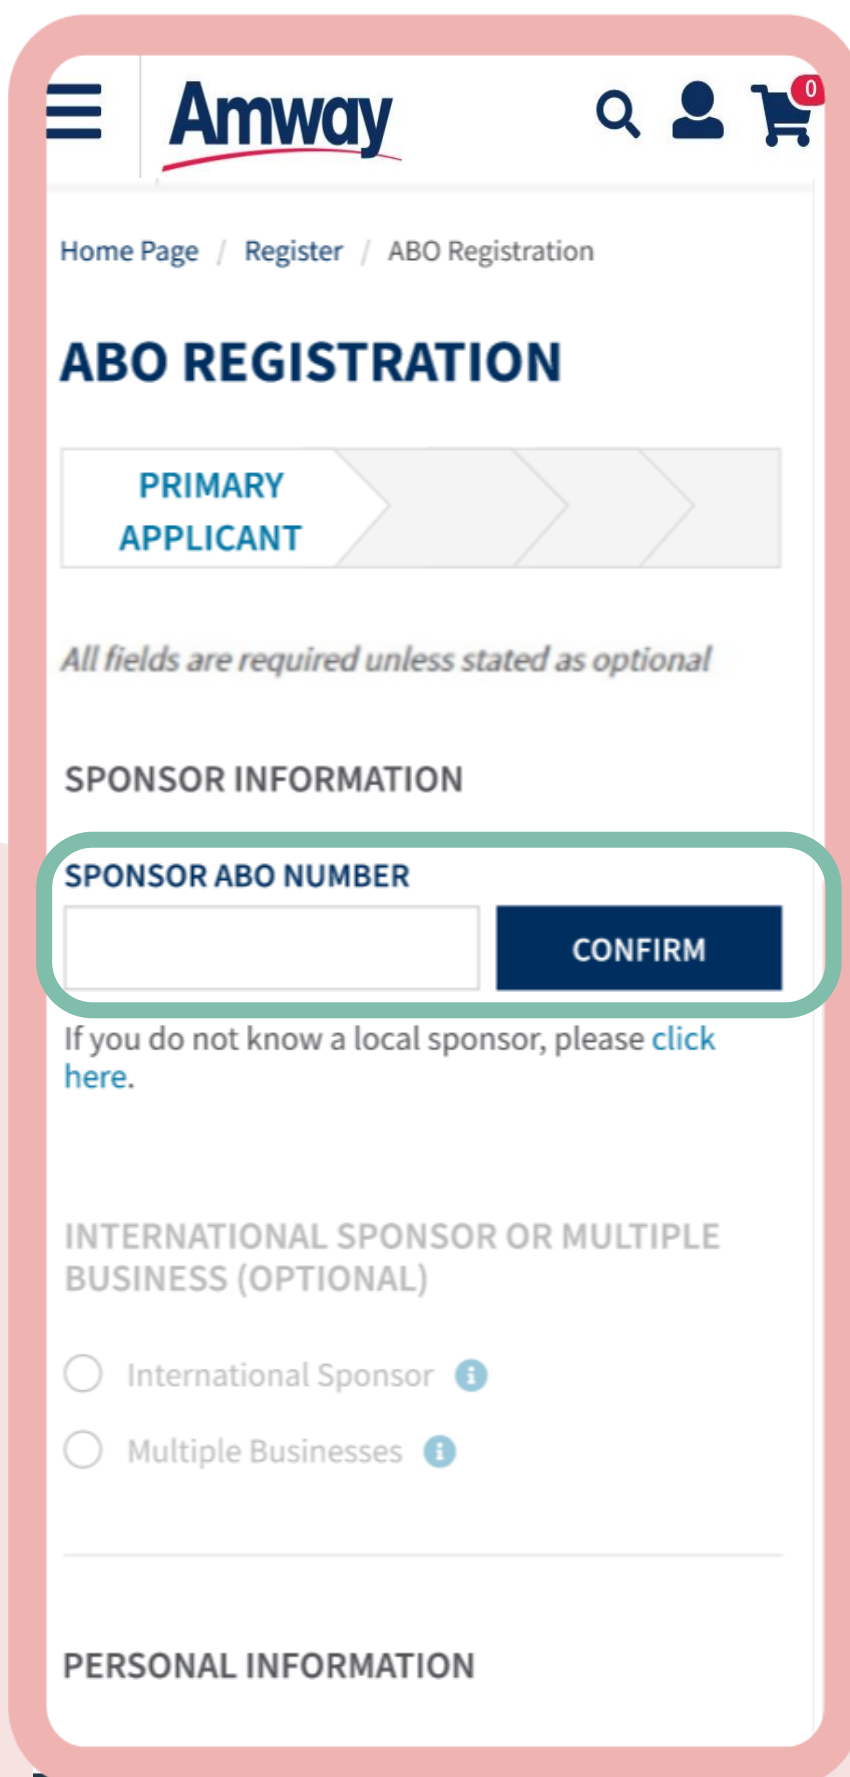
Amway

0

Home Page / Register / ABO Registration

ABO REGISTRATION

PRIMARY APPLICANT

All fields are required unless stated as optional

SPONSOR INFORMATION

SPONSOR ABO NUMBER

CONFIRM

If you do not know a local sponsor, please click here.

INTERNATIONAL SPONSOR OR MULTIPLE BUSINESS (OPTIONAL)

International Sponsor

Multiple Businesses

PERSONAL INFORMATION